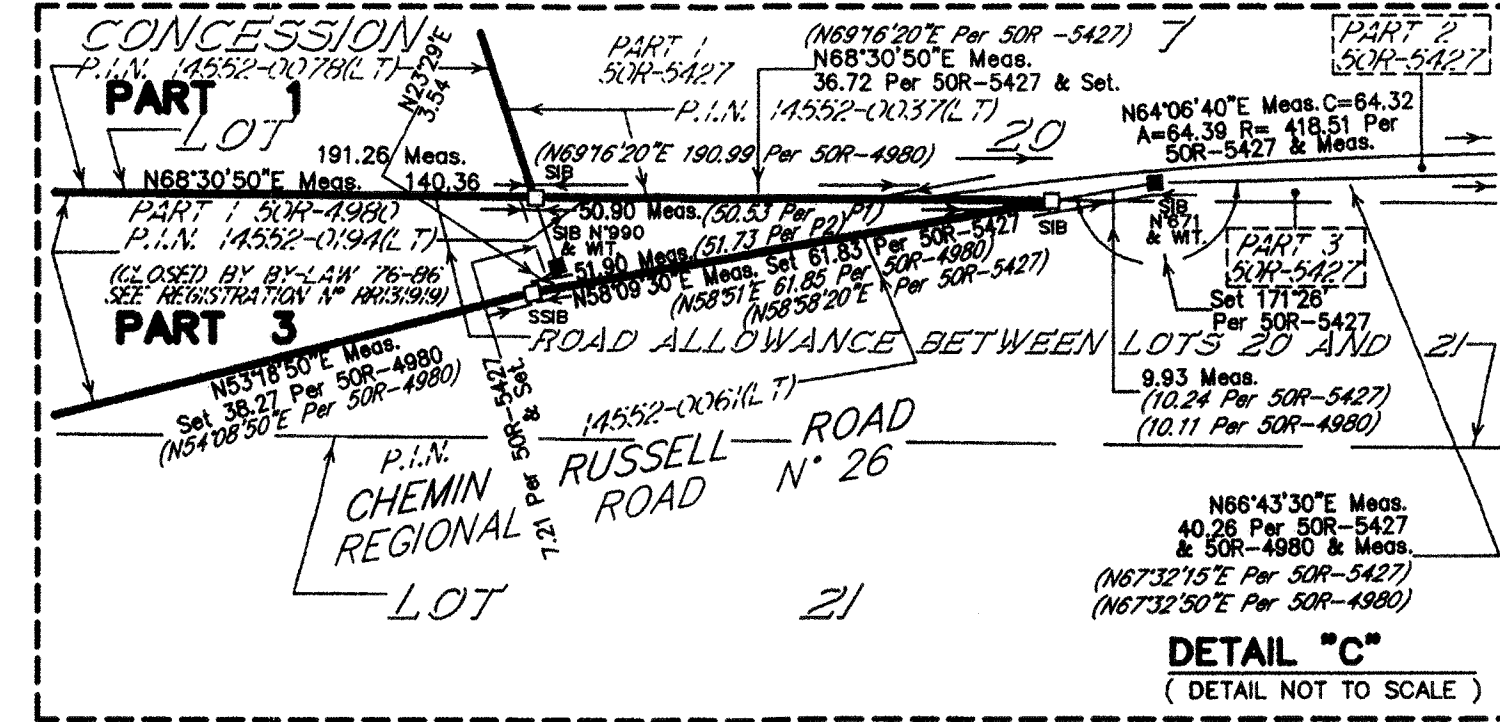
CONCESSION
P.I.N. 14552-0078(LT)
N23°29'E 3.54
PART 1
LOT
PART 1 50R-5427
P.I.N. 14552-0037(LT)
(N69°16'20"E Per 50R-5427)
N68°30'50"E Meas.
36.72 Per 50R-5427 & Set.
7
PART 2 50R-5427
N64°06'40"E Meas. C=64.32
A=64.39 R= 418.51 Per 50R-5427 & Meas.
20
191.26 Meas.
140.36
N68°30'50"E Meas.
(N69°16'20"E 190.99 Per 50R-4980)
SIB
PART 1 50R-4980
P.I.N. 14552-0194(LT)
50.90 Meas. (50.53 Per P1)
SIB N°990 & WIT.
51.90 Meas. (51.73 Per P2)
N58°09'30"E Meas. Set 61.83 (Per 50R-5427 Per 50R-4980)
(N58°51'E 61.85 Per 50R-4980)
(N58°58'20"E Per 50R-5427)
SIB
SIB N°671 & WIT.
PART 3 50R-5427
Set 171°26' Per 50R-5427
(CLOSED BY BY-LAW 76-86 SEE REGISTRATION N° RR131919)
PART 3
SSIB
ROAD ALLOWANCE BETWEEN LOTS 20 AND 21
N53°18'50"E Meas.
Set 38.27 Per 50R-4980
(N54°08'50"E Per 50R-4980)
7.21 Per 50R-5427 & Set.
P.I.N. 14552-0061(LT)
9.93 Meas.
(10.24 Per 50R-5427)
(10.11 Per 50R-4980)
CHEMIN REGIONAL
RUSSELL ROAD
ROAD N° 26
N66°43'30"E Meas.
40.26 Per 50R-5427 & 50R-4980 & Meas.
(N67°32'15"E Per 50R-5427)
(N67°32'50"E Per 50R-4980)
LOT
21
DETAIL "C"
( DETAIL NOT TO SCALE )